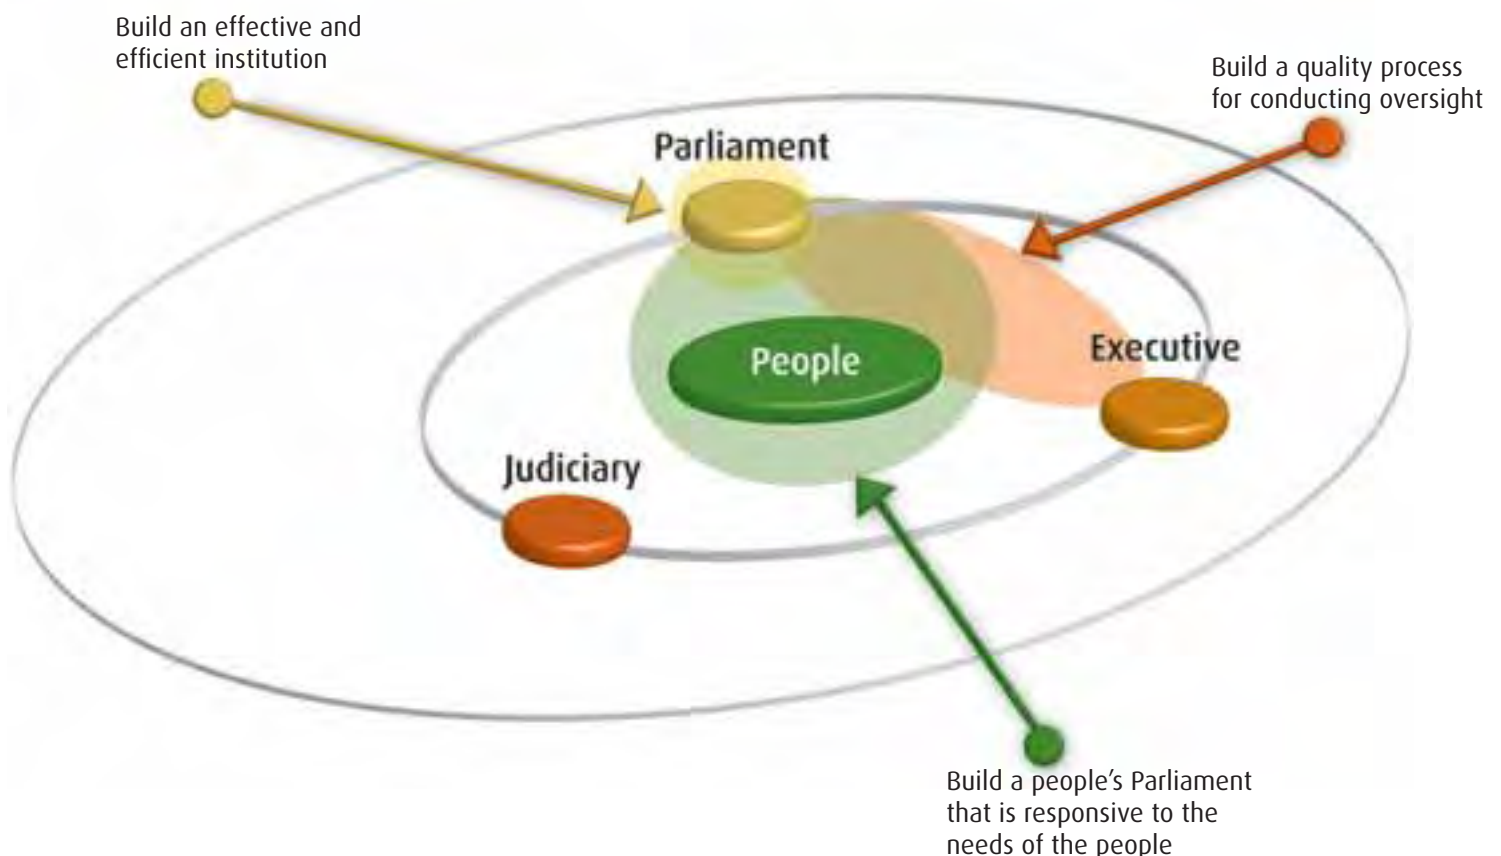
Build an effective and efficient institution

Build a quality process for conducting oversight

Parliament

People

Executive

Judiciary

Build a people's Parliament that is responsive to the needs of the people